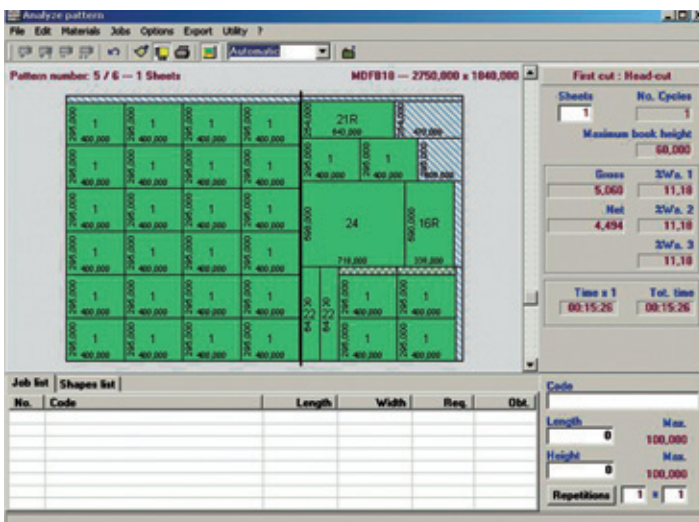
Analyze pattern

File Edit Materials Jobs Options Export Utility ?

Automatic

Pattern number: 5 / 6 — 1 Sheets

MDF810 — 2750,000 x 1840,000

First cut : Head-cut

Sheets 1

No. Cycles 1

Maximum book height 60,000

Gross 5,060

%Wa. 1 11,18

Net 4,494

%Wa. 2 11,18

%Wa. 3 11,18

Time x 1 00:15:26

Tot. time 00:15:26

1 295,000 400,000

21R 640,000

400,000

24 590,000 710,000

16R 590,000 230,000

22 84,30

Job list

Shapes list

| No. | Code | Length | Width | Req. | Obt. |
|---|---|---|---|---|---|

Code

Length 0

Max. 100,000

Height 0

Max. 100,000

Repetitions 1 x 1